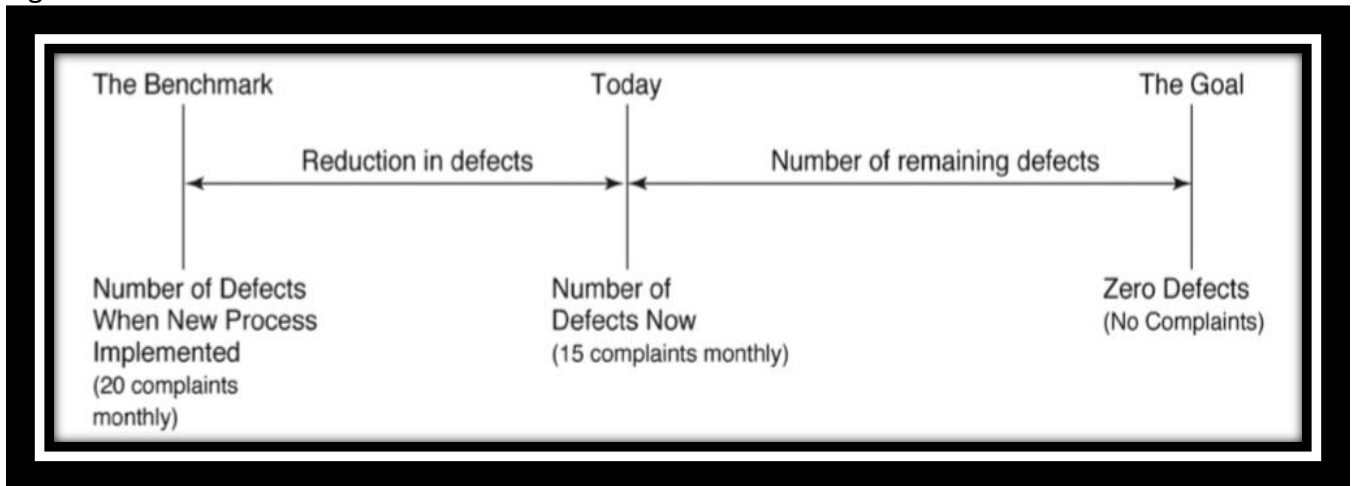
The Benchmark

Today

The Goal

Reduction in defects

Number of remaining defects

Number of Defects When New Process Implemented (20 complaints monthly)

Number of Defects Now (15 complaints monthly)

Zero Defects (No Complaints)